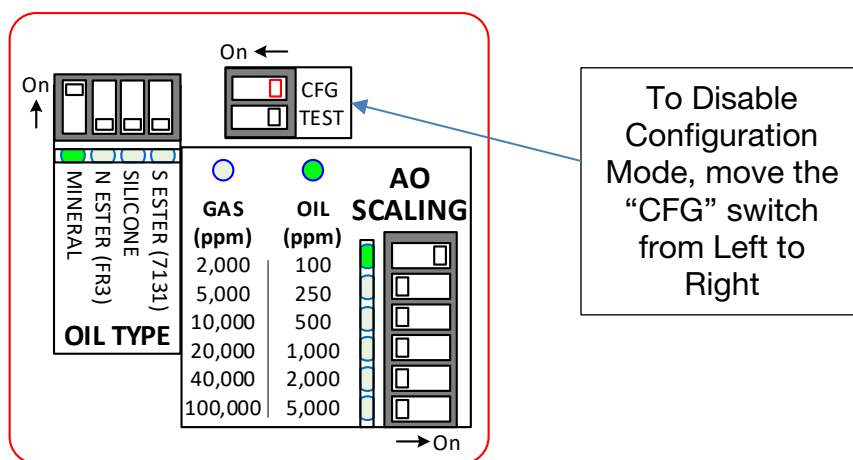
On

MINERAL
N ESTER (FR3)
SILICONE
S ESTER (7131)
OIL TYPE

On
CFG
TEST

GAS (ppm)
OIL (ppm)
AO SCALING

| GAS (ppm) | OIL (ppm) |
|---|---|
| 2,000 | 100 |
| 5,000 | 250 |
| 10,000 | 500 |
| 20,000 | 1,000 |
| 40,000 | 2,000 |
| 100,000 | 5,000 |

On

To Disable Configuration Mode, move the “CFG” switch from Left to Right